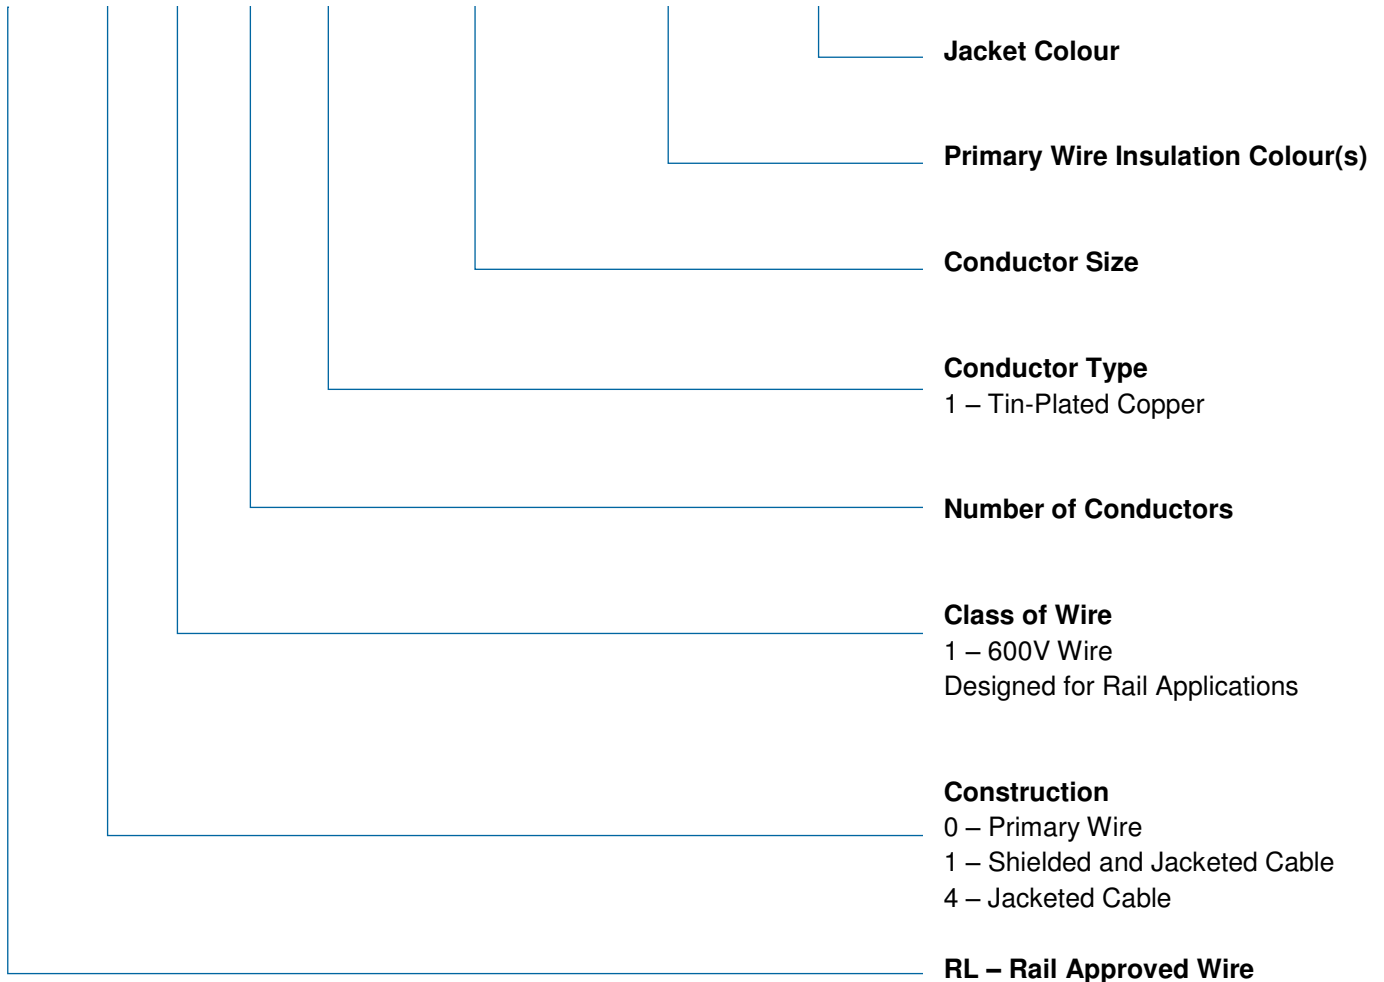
Jacket Colour

Primary Wire Insulation Colour(s)

Conductor Size

Conductor Type
1 – Tin-Plated Copper

Number of Conductors

Class of Wire
1 – 600V Wire
Designed for Rail Applications

Construction
0 – Primary Wire
1 – Shielded and Jacketed Cable
4 – Jacketed Cable

RL – Rail Approved Wire